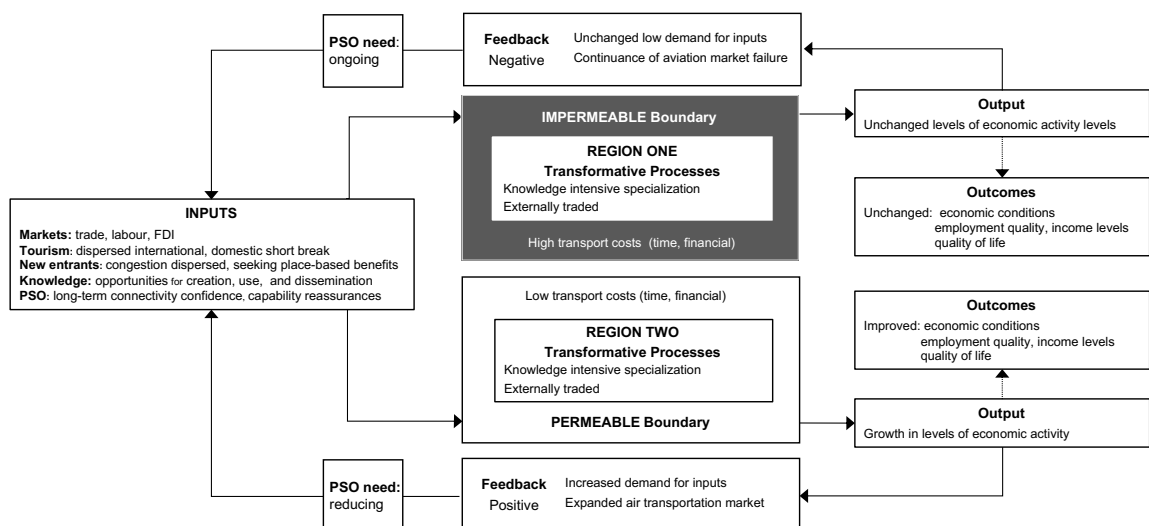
PSO need: ongoing

Feedback
Negative

Unchanged low demand for inputs
Continuance of aviation market failure

IMPERMEABLE Boundary

REGION ONE
Transformative Processes
Knowledge intensive specialization
Externally traded

High transport costs (time, financial)

Output
Unchanged levels of economic activity levels

Outcomes
Unchanged: economic conditions
employment quality, income levels
quality of life

INPUTS
Markets: trade, labour, FDI
Tourism: dispersed international, domestic short break
New entrants: congestion dispersed, seeking place-based benefits
Knowledge: opportunities for creation, use, and dissemination
PSO: long-term connectivity confidence, capability reassurances

Low transport costs (time, financial)

REGION TWO
Transformative Processes
Knowledge intensive specialization
Externally traded

PERMEABLE Boundary

Outcomes
Improved: economic conditions
employment quality, income levels
quality of life

Output
Growth in levels of economic activity

PSO need: reducing

Feedback
Positive

Increased demand for inputs
Expanded air transportation market